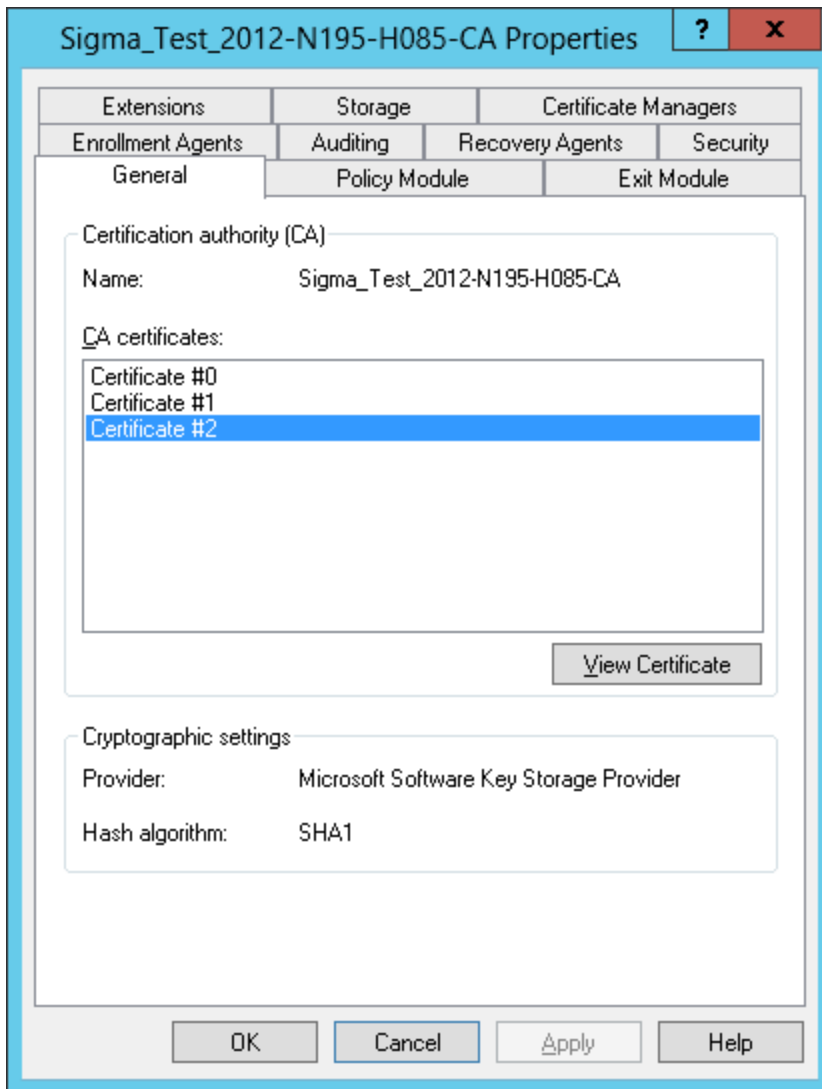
Sigma_Test_2012-N195-H085-CA Properties

?

x

Extensions

Storage

Certificate Managers

Enrollment Agents

Auditing

Recovery Agents

Security

General

Policy Module

Exit Module

Certification authority (CA)

Name: Sigma_Test_2012-N195-H085-CA

CA certificates:

Certificate #0
Certificate #1
Certificate #2

View Certificate

Cryptographic settings

Provider: Microsoft Software Key Storage Provider

Hash algorithm: SHA1

OK

Cancel

Apply

Help